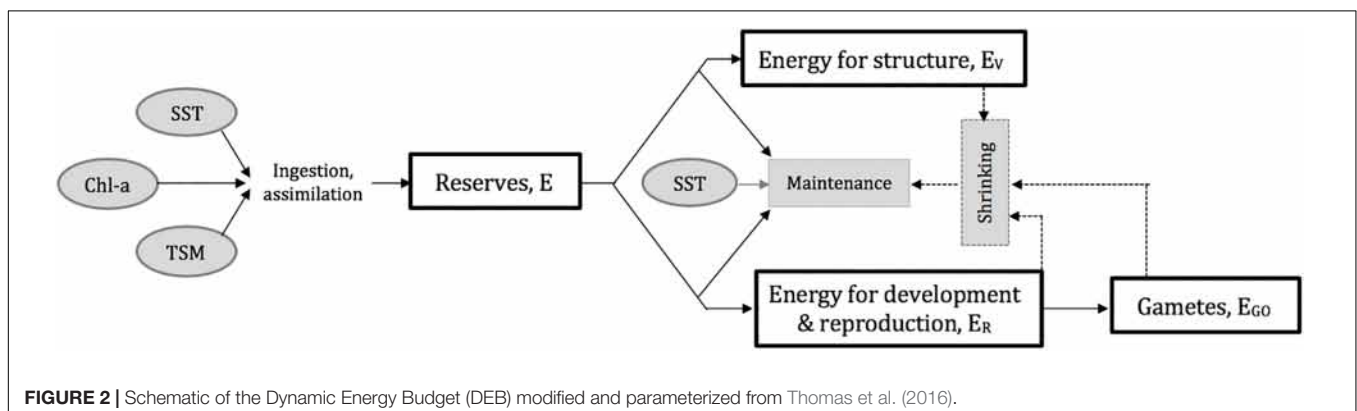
SST

Chl-a

TSM

Ingestion, assimilation

Reserves, E

Energy for structure, $E_V$

SST

Maintenance

Shrinking

Energy for development & reproduction, $E_R$

Gametes, $E_{GO}$

**FIGURE 2 |** Schematic of the Dynamic Energy Budget (DEB) modified and parameterized from Thomas et al. (2016).